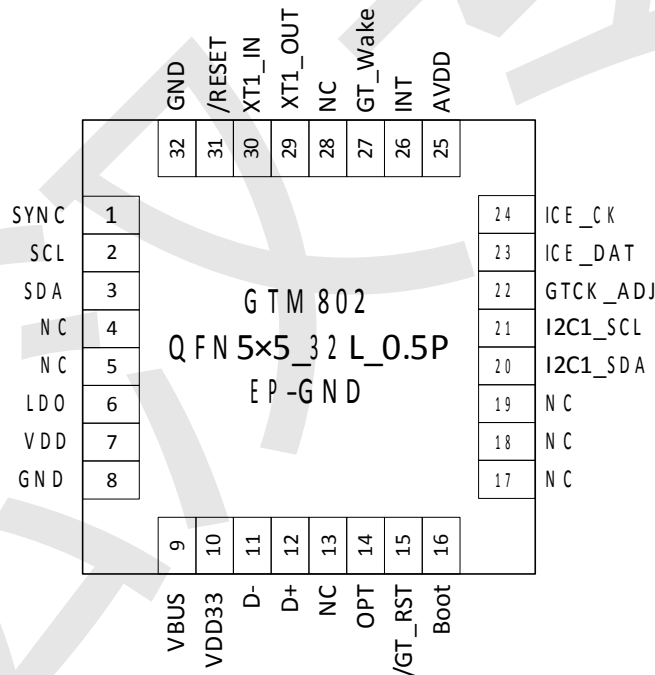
GND
/RESET
XT1_IN
XT1_OUT
NC
GT_Wake
INT
AVDD

32
31
30
29
28
27
26
25

SYNC 1
SCL 2
SDA 3
NC 4
NC 5
LDO 6
VDD 7
GND 8

24 ICE_CK
23 ICE_DAT
22 GTCK_ADJ
21 I2C1_SCL
20 I2C1_SDA
19 NC
18 NC
17 NC

GTM802
QFN5×5_32L_0.5P
EP-GND

9
10
11
12
13
14
15
16

VBUS
VDD33
D-
D+
NC
OPT
/GT_RST
Boot